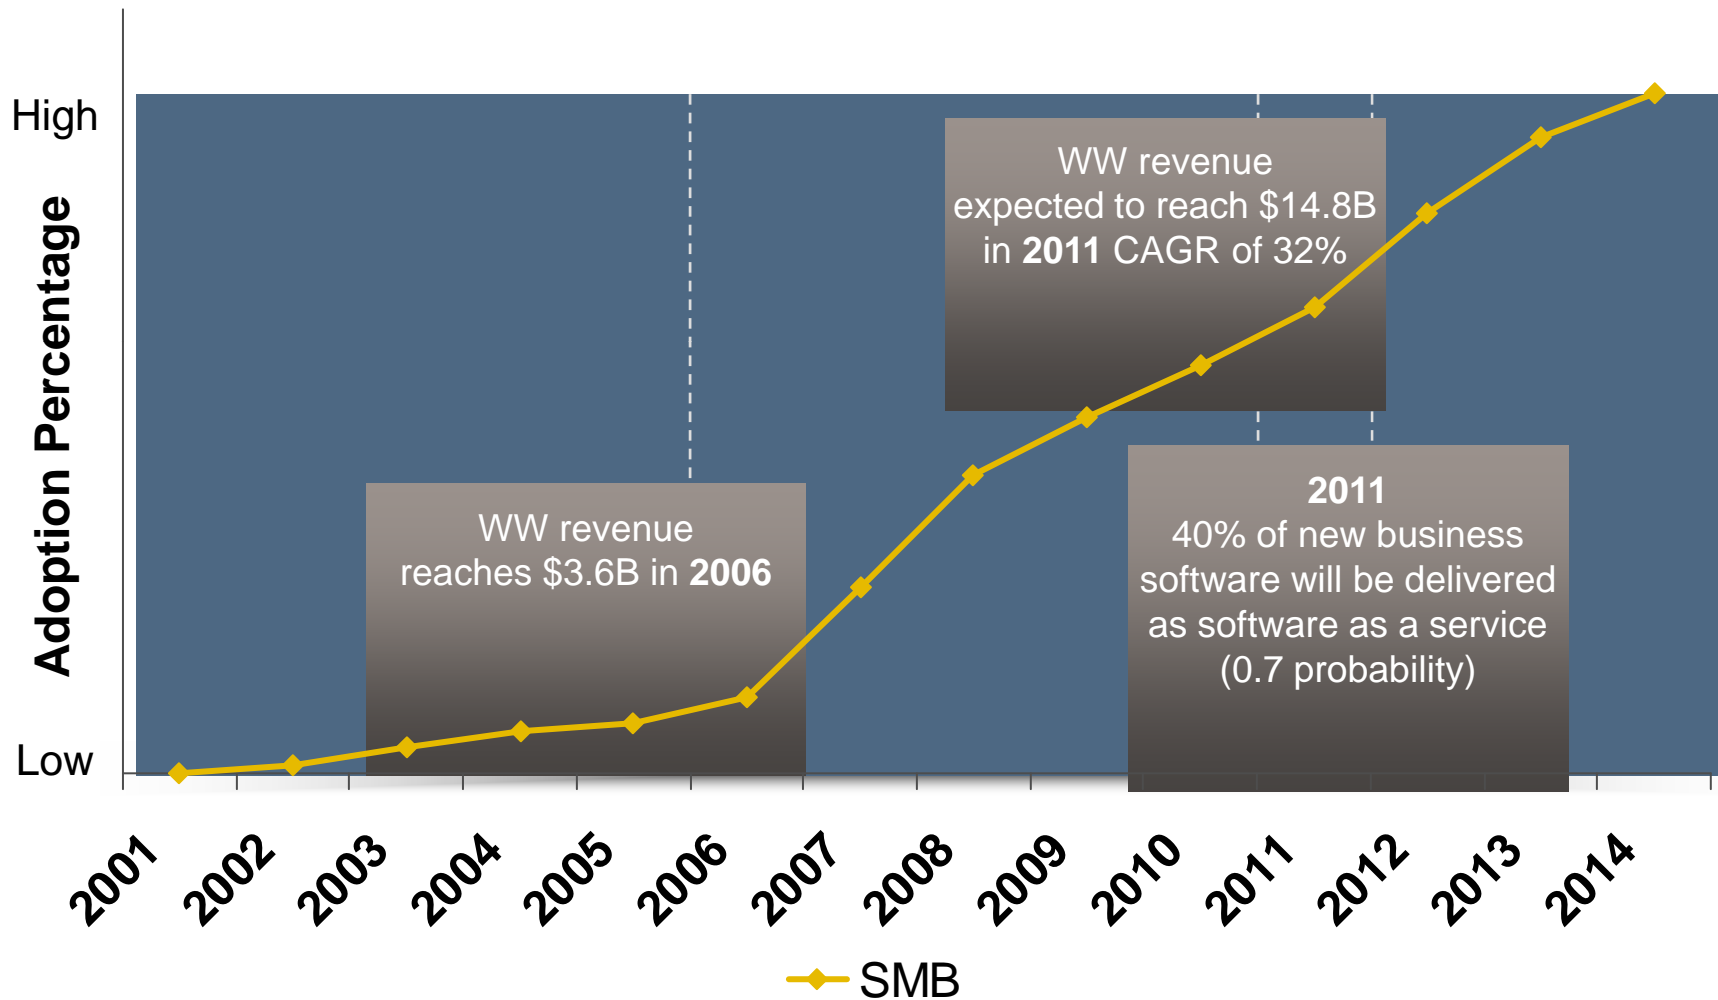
High

Adoption Percentage

Low

WW revenue expected to reach \$14.8B in **2011** CAGR of 32%

WW revenue reaches \$3.6B in **2006**

**2011**
40% of new business software will be delivered as software as a service (0.7 probability)

2001 2002 2003 2004 2005 2006 2007 2008 2009 2010 2011 2012 2013 2014

SMB